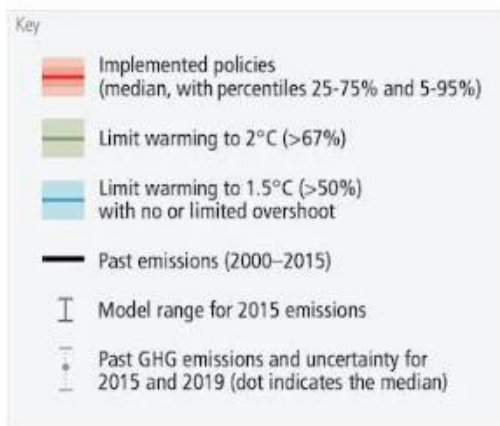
Key

Implemented policies
(median, with percentiles 25-75% and 5-95%)

Limit warming to 2°C (>67%)

Limit warming to 1.5°C (>50%)
with no or limited overshoot

Past emissions (2000–2015)

Model range for 2015 emissions

Past GHG emissions and uncertainty for 2015 and 2019 (dot indicates the median)